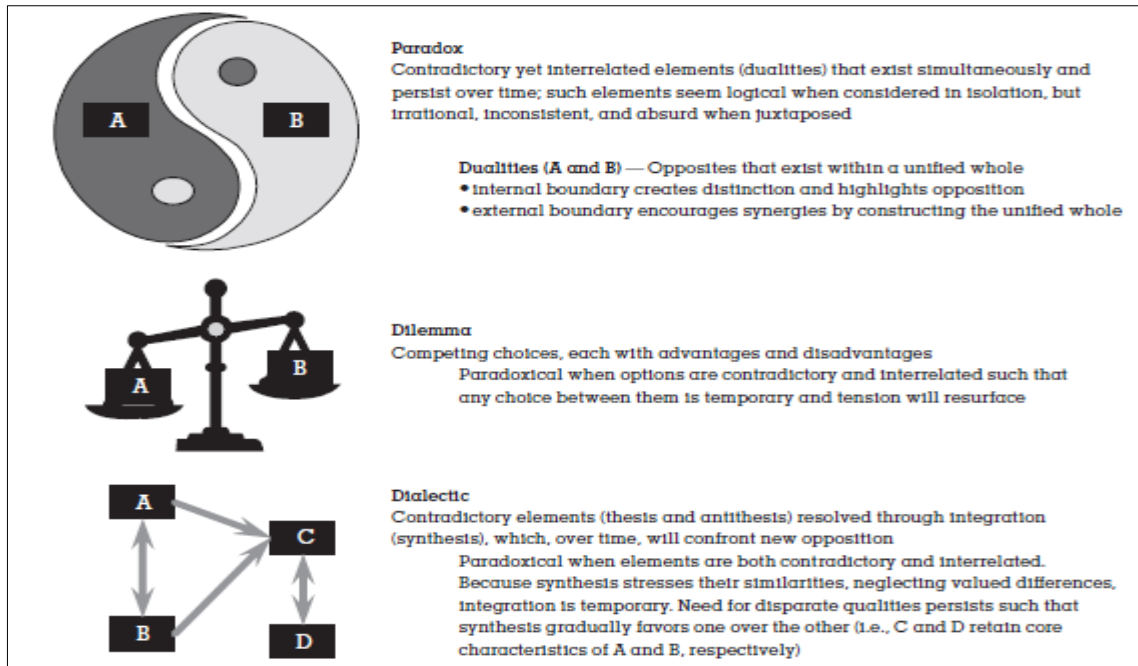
A

B

Paradox
Contradictory yet interrelated elements (dualities) that exist simultaneously and persist over time; such elements seem logical when considered in isolation, but irrational, inconsistent, and absurd when juxtaposed

Dualities (A and B) — Opposites that exist within a unified whole
• internal boundary creates distinction and highlights opposition
• external boundary encourages synergies by constructing the unified whole

A

B

Dilemma
Competing choices, each with advantages and disadvantages
Paradoxical when options are contradictory and interrelated such that any choice between them is temporary and tension will resurface

A

B

C

D

Dialectic
Contradictory elements (thesis and antithesis) resolved through integration (synthesis), which, over time, will confront new opposition
Paradoxical when elements are both contradictory and interrelated. Because synthesis stresses their similarities, neglecting valued differences, integration is temporary. Need for disparate qualities persists such that synthesis gradually favors one over the other (i.e., C and D retain core characteristics of A and B, respectively)